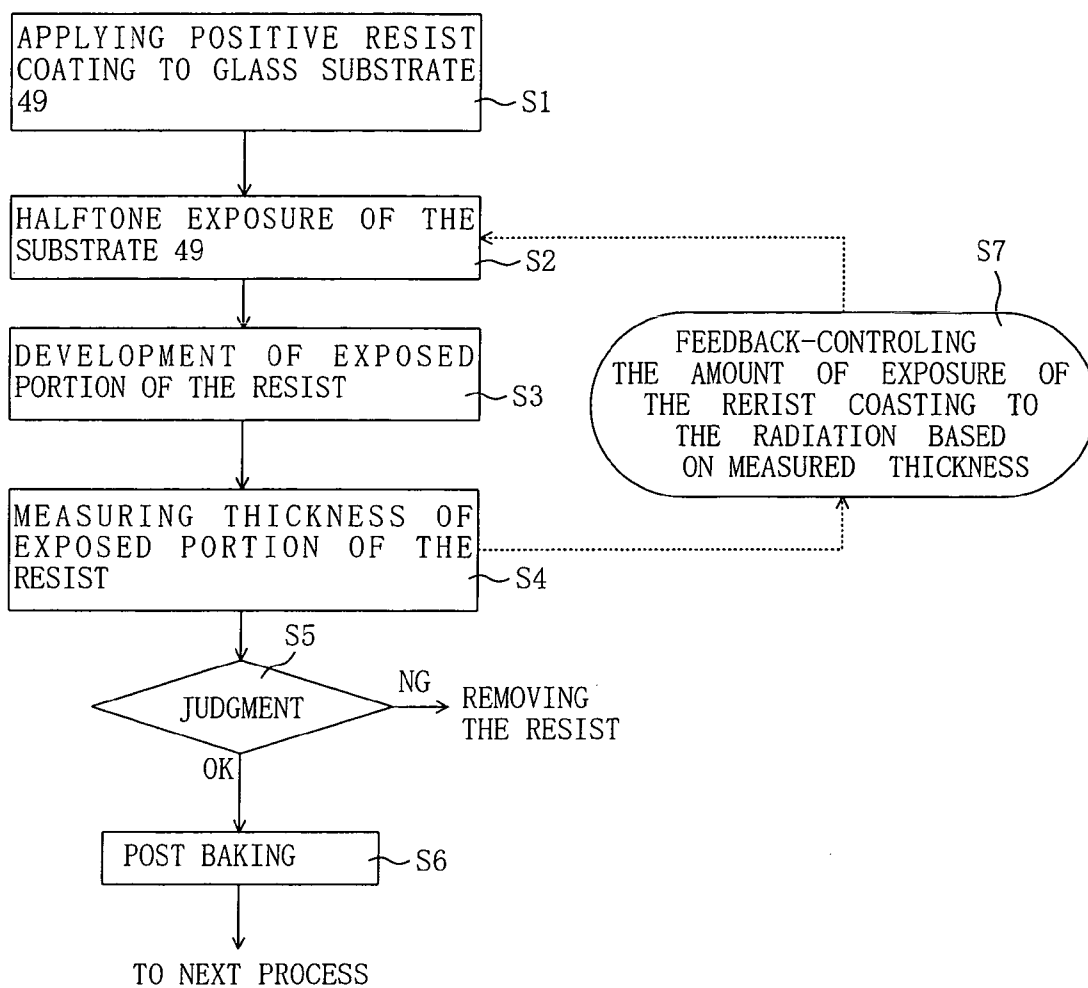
APPLYING POSITIVE RESIST COATING TO GLASS SUBSTRATE 49

S1

HALFTONE EXPOSURE OF THE SUBSTRATE 49

S2

DEVELOPMENT OF EXPOSED PORTION OF THE RESIST

S3

MEASURING THICKNESS OF EXPOSED PORTION OF THE RESIST

S4

S5

JUDGMENT

NG

REMOVING THE RESIST

OK

POST BAKING

S6

TO NEXT PROCESS

S7

FEEDBACK-CONTROLING THE AMOUNT OF EXPOSURE OF THE RERIST COASTING TO THE RADIATION BASED ON MEASURED THICKNESS